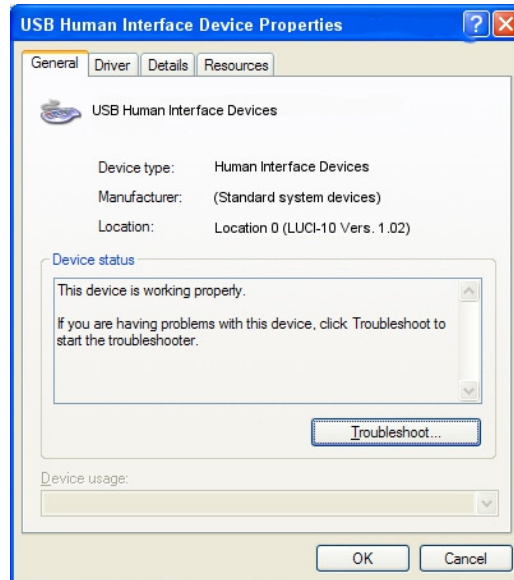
USB Human Interface Device Properties

General | Driver | Details | Resources

USB Human Interface Devices

Device type: Human Interface Devices

Manufacturer: (Standard system devices)

Location: Location 0 (LUCI-10 Vers. 1.02)

Device status

This device is working properly.

If you are having problems with this device, click Troubleshoot to start the troubleshooter.

Troubleshoot...

Device usage:

OK Cancel